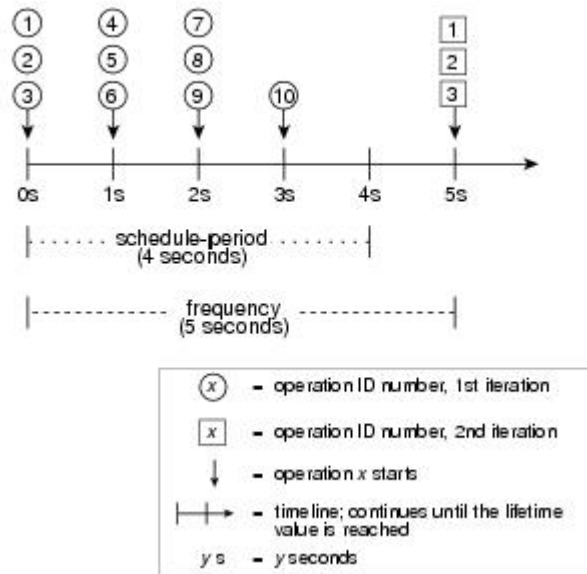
1 4 7
2 5 8
3 6 9 10

1
2
3

0s 1s 2s 3s 4s 5s

schedule-period
(4 seconds)

frequency
(5 seconds)

x - operation ID number, 1st iteration

x - operation ID number, 2nd iteration

- operation x starts

- timeline; continues until the lifetime value is reached

y s - y seconds